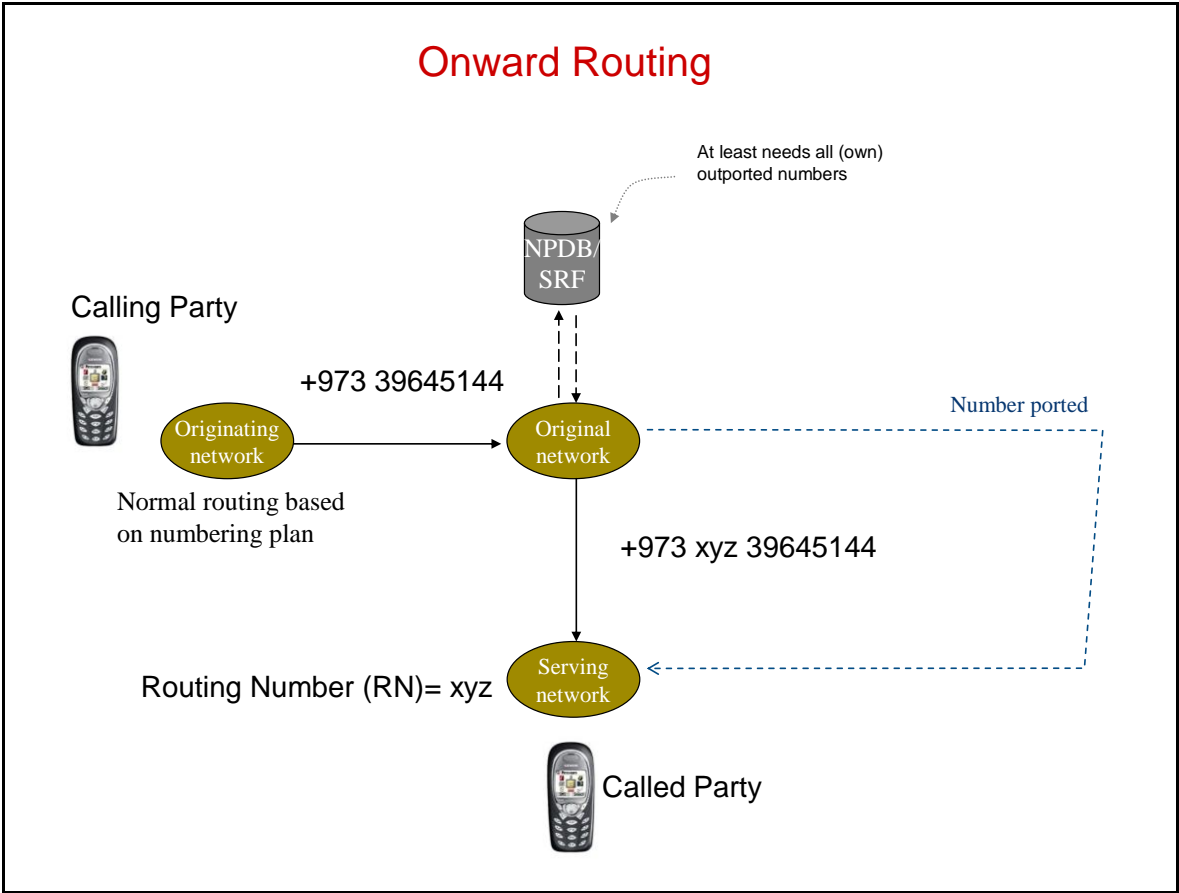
Onward Routing

At least needs all (own) outported numbers

NPDB/ SRF

Calling Party

+973 39645144

Number ported

Originating network

Original network

Normal routing based on numbering plan

+973 xyz 39645144

Routing Number (RN)= xyz

Serving network

Called Party